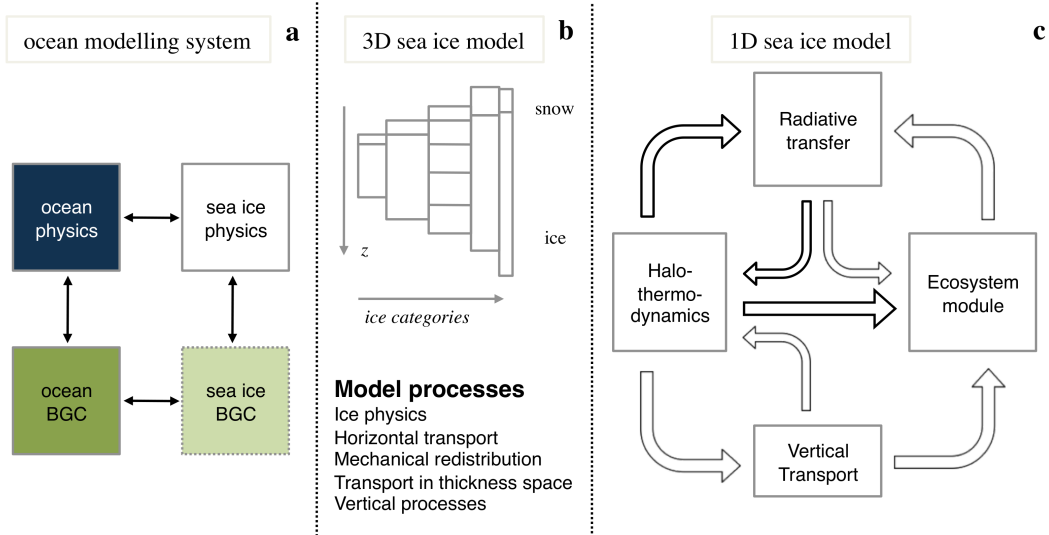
ocean modelling system

a

ocean physics

sea ice physics

ocean BGC

sea ice BGC

3D sea ice model

b

snow

ice

z

ice categories

Model processes
Ice physics
Horizontal transport
Mechanical redistribution
Transport in thickness space
Vertical processes

1D sea ice model

c

Radiative transfer

Halo-thermo-dynamics

Ecosystem module

Vertical Transport